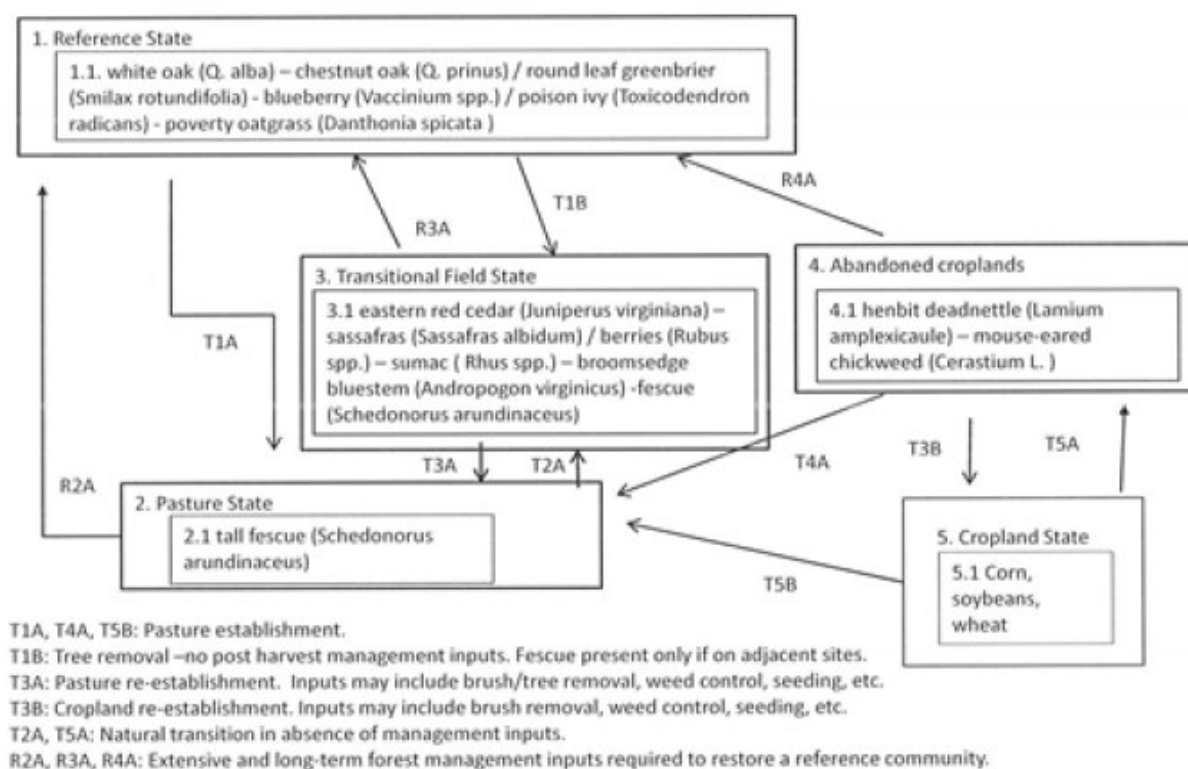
1. Reference State

1.1. white oak (Q. alba) – chestnut oak (Q. prinus) / round leaf greenbrier (Smilax rotundifolia) - blueberry (Vaccinium spp.) / poison ivy (Toxicodendron radicans) - poverty oatgrass (Danthonia spicata )

R3A

T1B

R4A

3. Transitional Field State

3.1 eastern red cedar (Juniperus virginiana) – sassafras (Sassafras albidum) / berries (Rubus spp.) – sumac ( Rhus spp.) – broomsedge bluestem (Andropogon virginicus) -fescue (Schedonorus arundinaceus)

4. Abandoned croplands

4.1 henbit deadnettle (Lamium amplexicaule) – mouse-eared chickweed (Cerastium L. )

T1A

T3A

T2A

T4A

T3B

T5A

R2A

2. Pasture State

2.1 tall fescue (Schedonorus arundinaceus)

5. Cropland State

5.1 Corn, soybeans, wheat

T5B

T1A, T4A, T5B: Pasture establishment.
T1B: Tree removal –no post harvest management inputs. Fescue present only if on adjacent sites.
T3A: Pasture re-establishment. Inputs may include brush/tree removal, weed control, seeding, etc.
T3B: Cropland re-establishment. Inputs may include brush removal, weed control, seeding, etc.
T2A, T5A: Natural transition in absence of management inputs.
R2A, R3A, R4A: Extensive and long-term forest management inputs required to restore a reference community.